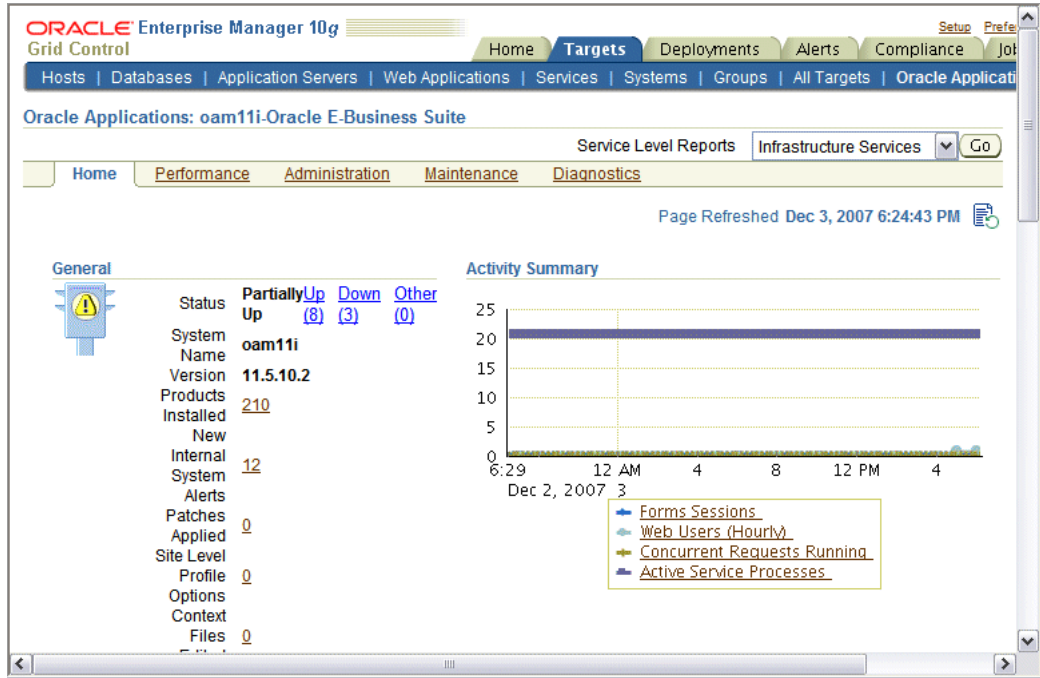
ORACLE Enterprise Manager 10g
Grid Control

Setup Prefe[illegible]

Home | Targets | Deployments | Alerts | Compliance | Jo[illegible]

Hosts | Databases | Application Servers | Web Applications | Services | Systems | Groups | All Targets | Oracle Applicati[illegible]

Oracle Applications: oam11i-Oracle E-Business Suite

Service Level Reports Infrastructure Services Go

Home Performance Administration Maintenance Diagnostics

Page Refreshed Dec 3, 2007 6:24:43 PM

General

| | |
|---|---|
| Status | Partially Up Up (8) Down (3) Other (0) |
| System Name | oam11i |
| Version | 11.5.10.2 |
| Products Installed | 210 |
| New Internal System Alerts | 12 |
| Patches Applied | 0 |
| Site Level Profile Options | 0 |
| Context Files | 0 |

Activity Summary

25
20
15
10
5
0
6:29 12 AM 4 8 12 PM 4
Dec 2, 2007 3

Forms Sessions
Web Users (Hourly)
Concurrent Requests Running
Active Service Processes